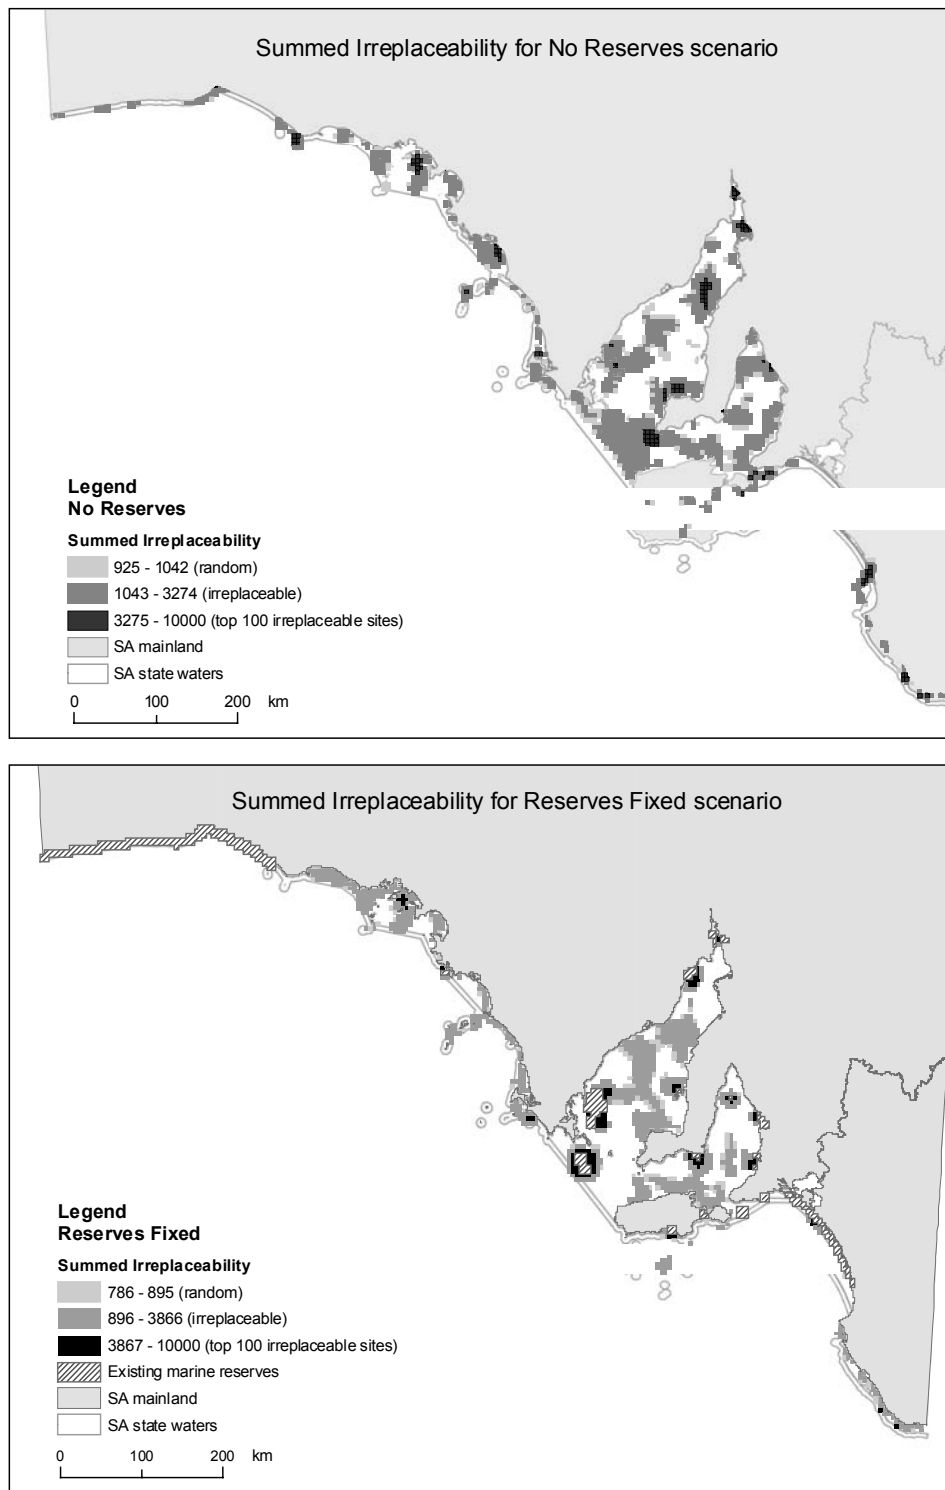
Summed Irreplaceability for No Reserves scenario

Legend
No Reserves

Summed Irreplaceability
925 - 1042 (random)
1043 - 3274 (irreplaceable)
3275 - 10000 (top 100 irreplaceable sites)
SA mainland
SA state waters

0 100 200 km

Summed Irreplaceability for Reserves Fixed scenario

Legend
Reserves Fixed

Summed Irreplaceability
786 - 895 (random)
896 - 3866 (irreplaceable)
3867 - 10000 (top 100 irreplaceable sites)
Existing marine reserves
SA mainland
SA state waters

0 100 200 km